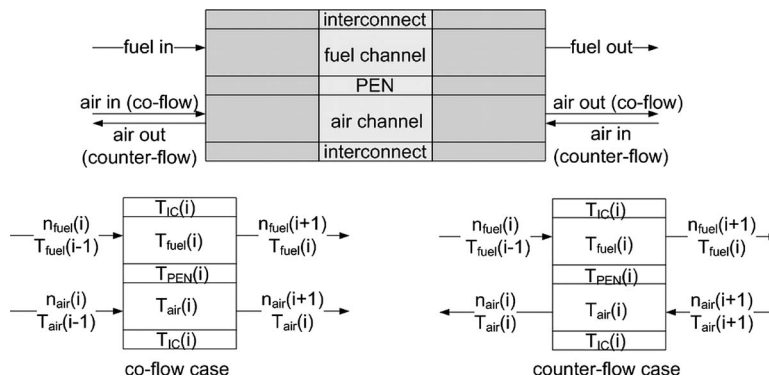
interconnect

fuel in

fuel channel

fuel out

PEN

air in (co-flow)

air out (counter-flow)

air channel

air out (co-flow)

air in (counter-flow)

interconnect

$n_{fuel}(i)$
$T_{fuel}(i-1)$

$T_{IC}(i)$

$T_{fuel}(i)$

$n_{fuel}(i+1)$
$T_{fuel}(i)$

$T_{PEN}(i)$

$n_{air}(i)$
$T_{air}(i-1)$

$T_{air}(i)$

$n_{air}(i+1)$
$T_{air}(i)$

$T_{IC}(i)$

co-flow case

$n_{fuel}(i)$
$T_{fuel}(i-1)$

$T_{IC}(i)$

$T_{fuel}(i)$

$n_{fuel}(i+1)$
$T_{fuel}(i)$

$T_{PEN}(i)$

$n_{air}(i)$
$T_{air}(i)$

$T_{air}(i)$

$n_{air}(i+1)$
$T_{air}(i+1)$

$T_{IC}(i)$

counter-flow case